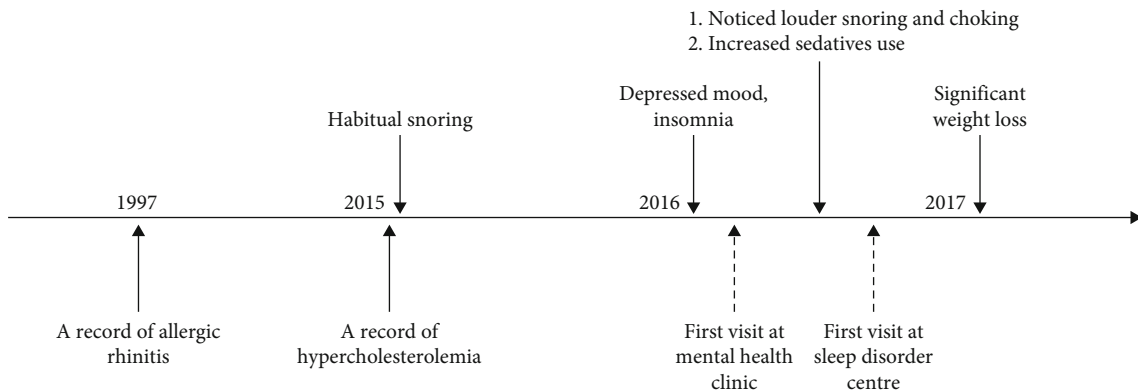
1. Noticed louder snoring and choking
2. Increased sedatives use

Habitual snoring

Depressed mood, insomnia

Significant weight loss

1997

2015

2016

2017

A record of allergic rhinitis

A record of hypercholesterolemia

First visit at mental health clinic

First visit at sleep disorder centre